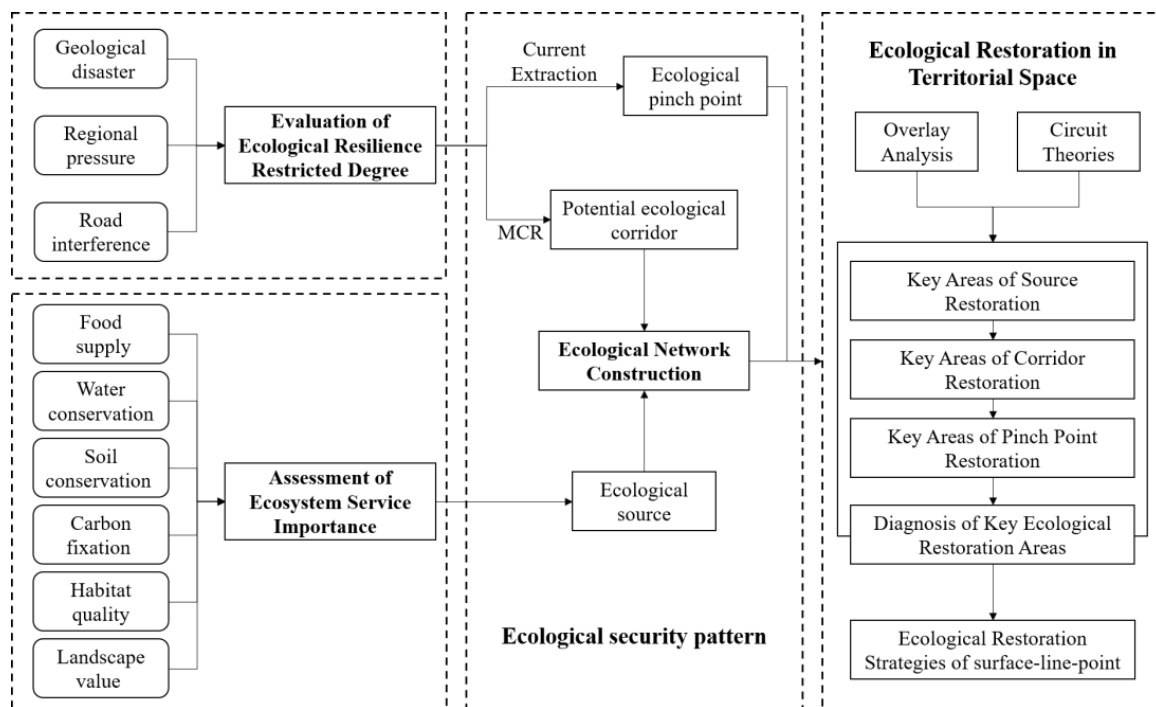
Geological disaster

Regional pressure

Road interference

Evaluation of Ecological Resilience Restricted Degree

Food supply

Water conservation

Soil conservation

Carbon fixation

Habitat quality

Landscape value

Assessment of Ecosystem Service Importance

Current Extraction

Ecological pinch point

MCR

Potential ecological corridor

Ecological Network Construction

Ecological source

Ecological security pattern

Ecological Restoration in Territorial Space

Overlay Analysis

Circuit Theories

Key Areas of Source Restoration

Key Areas of Corridor Restoration

Key Areas of Pinch Point Restoration

Diagnosis of Key Ecological Restoration Areas

Ecological Restoration Strategies of surface-line-point